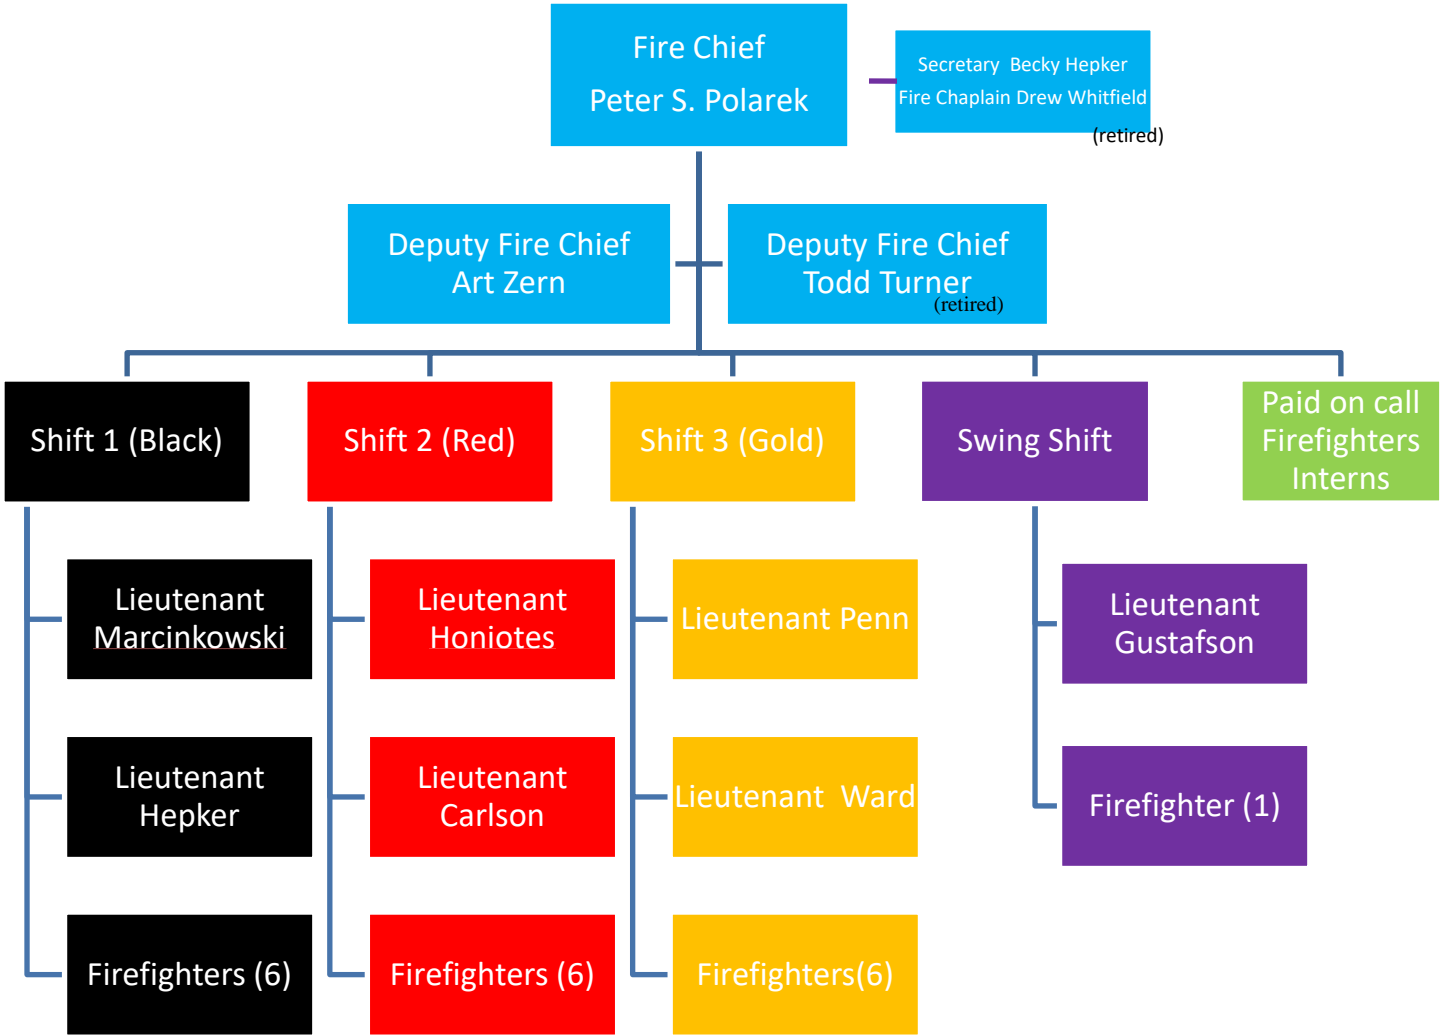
Fire Chief
Peter S. Polarek

Secretary Becky Hepker
Fire Chaplain Drew Whitfield
(retired)

Deputy Fire Chief
Art Zern

Deputy Fire Chief
Todd Turner
(retired)

Shift 1 (Black)

Shift 2 (Red)

Shift 3 (Gold)

Swing Shift

Paid on call
Firefighters
Interns

Lieutenant
Marcinkowski

Lieutenant
Hepker

Firefighters (6)

Lieutenant
Honiotes

Lieutenant
Carlson

Firefighters (6)

Lieutenant Penn

Lieutenant Ward

Firefighters(6)

Lieutenant
Gustafson

Firefighter (1)